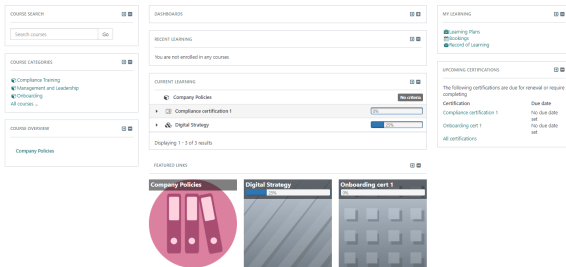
COURSE SEARCH

Search courses
Go

COURSE CATEGORIES

Compliance Training
Management and Leadership
Onboarding
All courses ...

COURSE OVERVIEW

Company Policies

DASHBOARDS

RECENT LEARNING

You are not enrolled in any courses

CURRENT LEARNING

Company Policies
No criteria
Compliance certification 1
0%
Digital Strategy
25%

Displaying 1 - 3 of 3 results

FEATURED LINKS

Company Policies

Digital Strategy
25%

Onboarding cert 1
0%

MY LEARNING

Learning Plans
Bookings
Record of Learning

UPCOMING CERTIFICATIONS

The following certifications are due for renewal or require completing

| Certification | Due date |
|---|---|
| Compliance certification 1 | No due date set |
| Onboarding cert 1 | No due date set |

All certifications